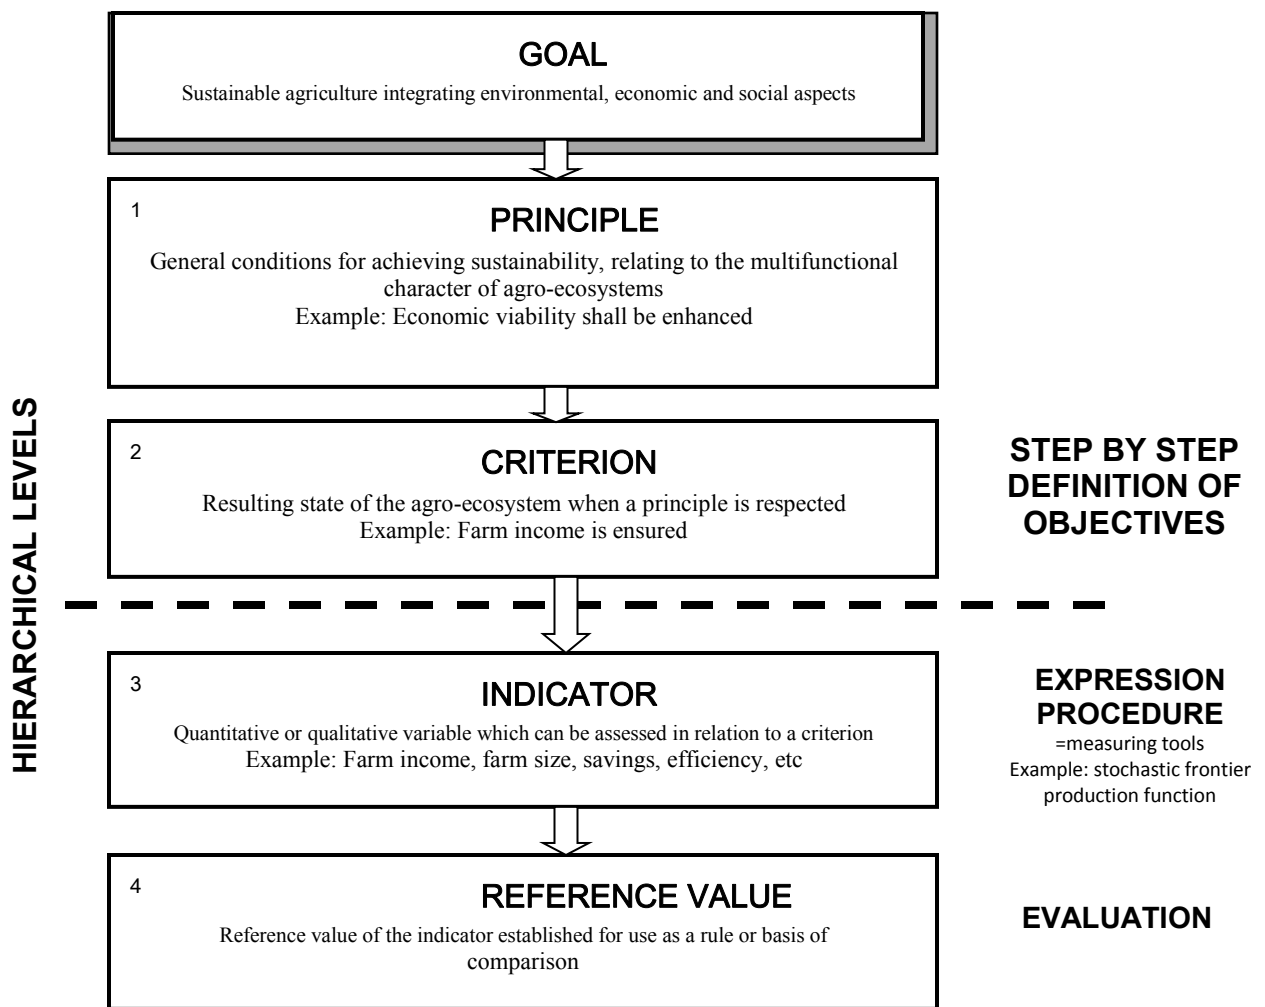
GOAL

Sustainable agriculture integrating environmental, economic and social aspects

1

PRINCIPLE

General conditions for achieving sustainability, relating to the multifunctional character of agro-ecosystems
Example: Economic viability shall be enhanced

HIERARCHICAL LEVELS

2

CRITERION

Resulting state of the agro-ecosystem when a principle is respected
Example: Farm income is ensured

STEP BY STEP DEFINITION OF OBJECTIVES

3

INDICATOR

Quantitative or qualitative variable which can be assessed in relation to a criterion
Example: Farm income, farm size, savings, efficiency, etc

EXPRESSION PROCEDURE
=measuring tools
Example: stochastic frontier production function

4

REFERENCE VALUE

Reference value of the indicator established for use as a rule or basis of comparison

EVALUATION